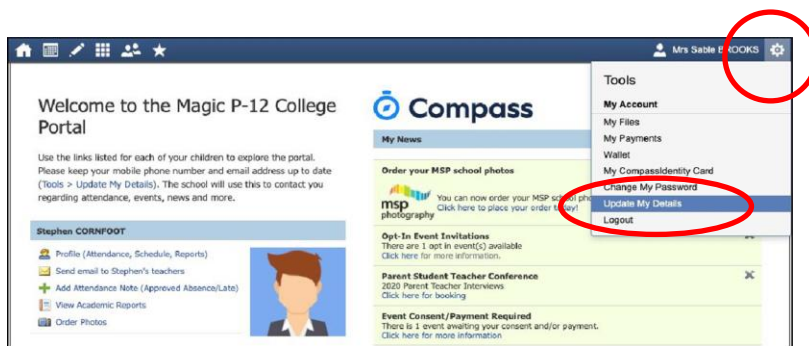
Mrs Sable BROOKS

Welcome to the Magic P-12 College Portal

Use the links listed for each of your children to explore the portal. Please keep your mobile phone number and email address up to date (Tools > Update My Details). The school will use this to contact you regarding attendance, events, news and more.

Stephen CORNFOOT

Profile (Attendance, Schedule, Reports)

Send email to Stephen's teachers

Add Attendance Note (Approved Absence/Late)

View Academic Reports

Order Photos

Compass

My News

Order your MSP school photos

msp photography

You can now order your MSP school pho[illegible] Click here to place your order to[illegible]

Opt-In Event Invitations
There are 1 opt in event(s) available
Click here for more information.

Parent Student Teacher Conference
2020 Parent Teacher Interviews
Click here for booking

Event Consent/Payment Required
There is 1 event awaiting your consent and/or payment.
Click here for more information

Tools

My Account

My Files

My Payments

Wallet

My CompassIdentity Card

Change My Password

Update My Details

Logout